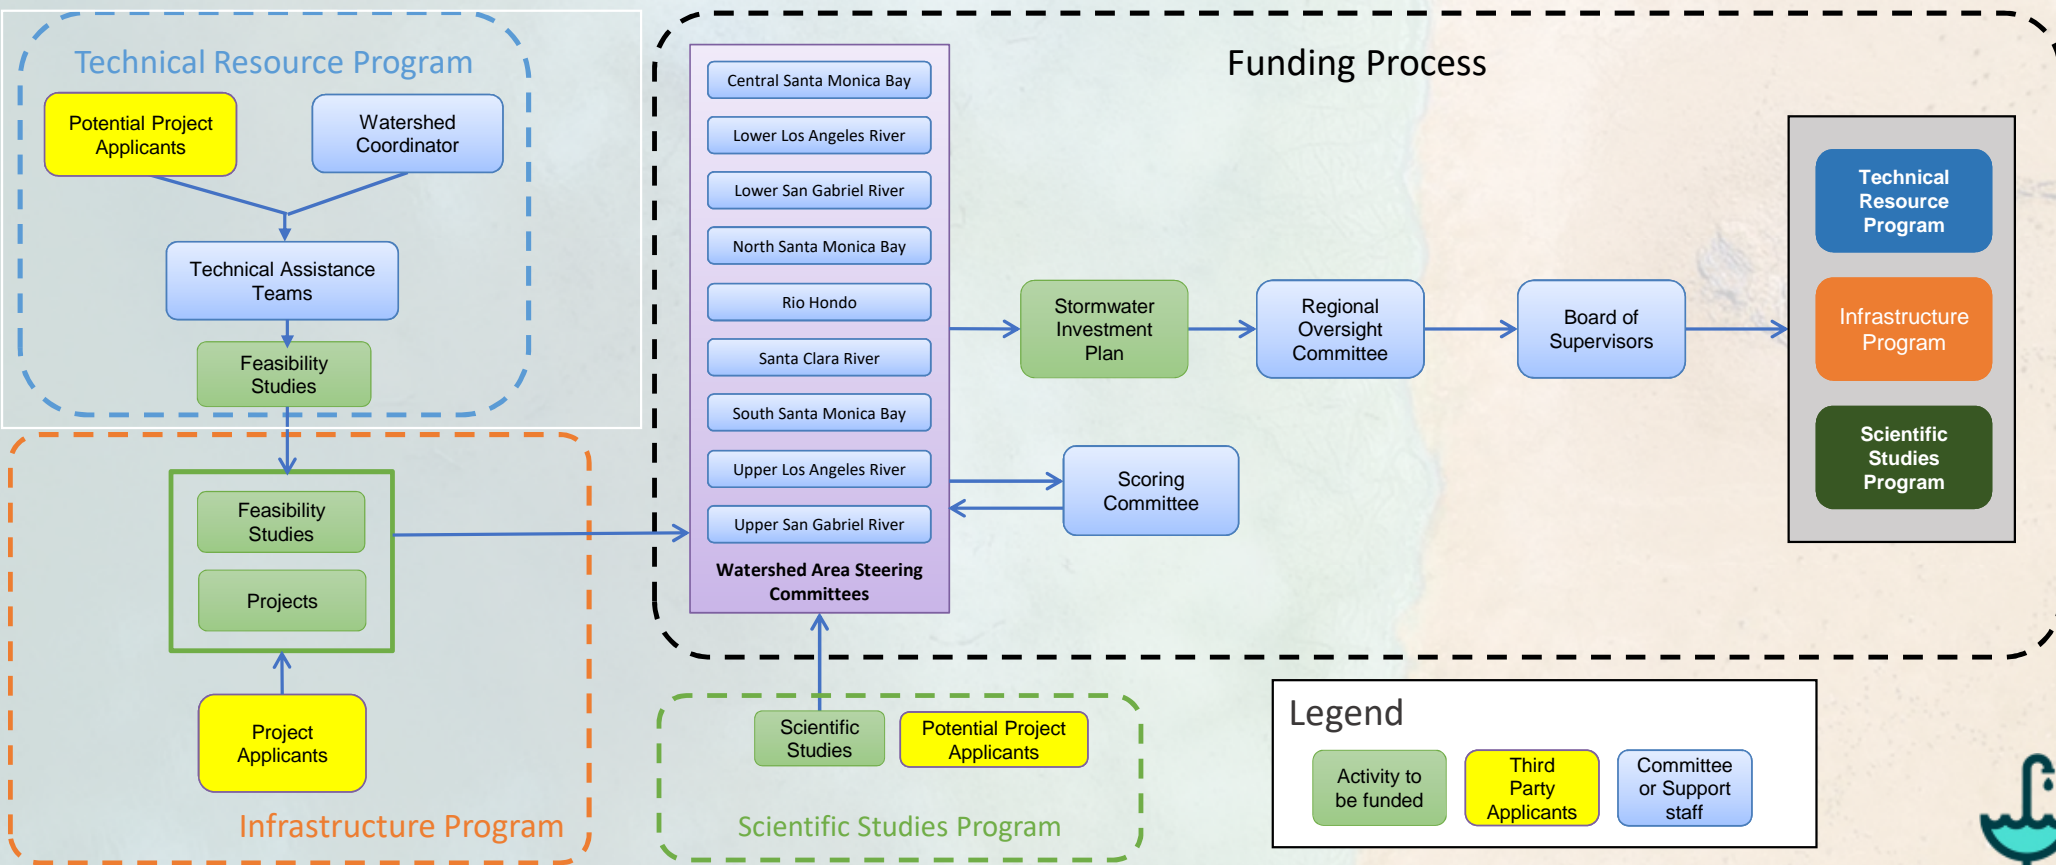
Technical Resource Program

Potential Project Applicants

Watershed Coordinator

Technical Assistance Teams

Feasibility Studies

Funding Process

Central Santa Monica Bay

Lower Los Angeles River

Lower San Gabriel River

North Santa Monica Bay

Rio Hondo

Santa Clara River

South Santa Monica Bay

Upper Los Angeles River

Upper San Gabriel River

Watershed Area Steering Committees

Stormwater Investment Plan

Regional Oversight Committee

Board of Supervisors

Technical Resource Program

Infrastructure Program

Scientific Studies Program

Scoring Committee

Feasibility Studies

Projects

Project Applicants

Infrastructure Program

Scientific Studies

Potential Project Applicants

Scientific Studies Program

Legend

Activity to be funded

Third Party Applicants

Committee or Support staff